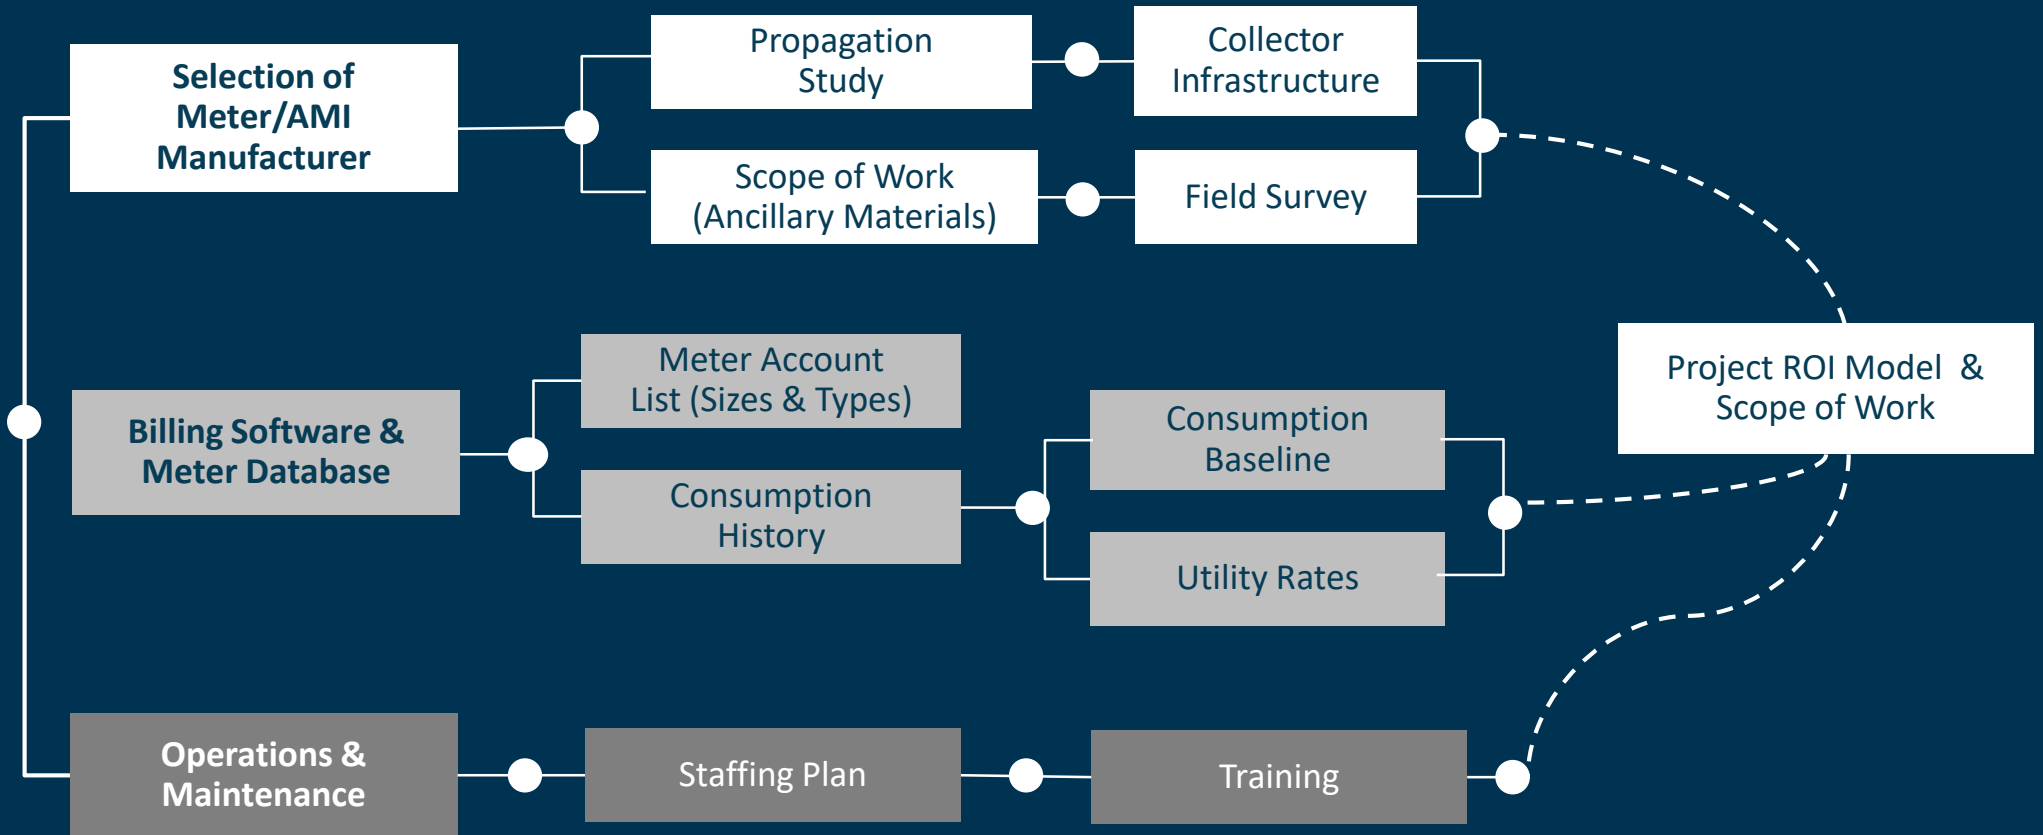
Selection of Meter/AMI Manufacturer

Propagation Study

Collector Infrastructure

Scope of Work (Ancillary Materials)

Field Survey

Billing Software & Meter Database

Meter Account List (Sizes & Types)

Consumption History

Consumption Baseline

Utility Rates

Project ROI Model & Scope of Work

Operations & Maintenance

Staffing Plan

Training